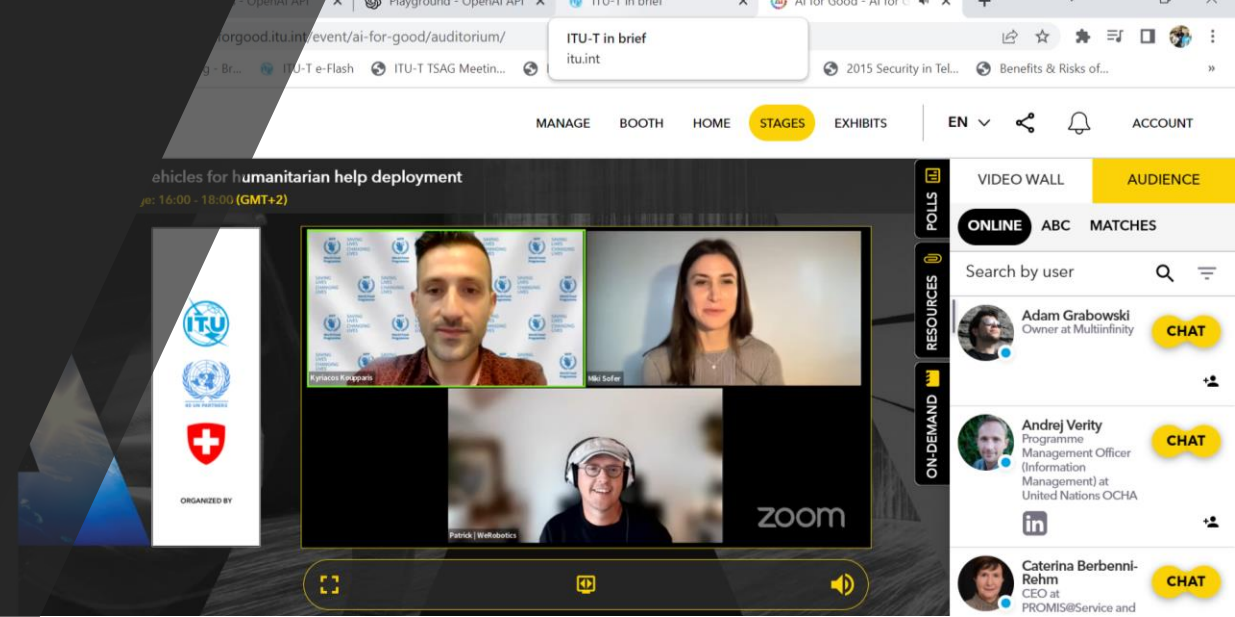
OpenAI API
Playground - OpenAI API
ITU-T in brief
AI for Good - AI for
forgood.itu.int/event/ai-for-good/auditorium/
ITU-T in brief
itu.int
g - Br...
ITU-T e-Flash
ITU-T TSAG Meetin...
2015 Security in Tel...
Benefits & Risks of...
MANAGE
BOOTH
HOME
STAGES
EXHIBITS
EN
ACCOUNT
ehicles for humanitarian help deployment
e: 16:00 - 18:00 (GMT+2)
POLLS
RESOURCES
ON-DEMAND
ITU
ORGANIZED BY
Kyriacos Koupparis
Miki Sofer
Patrick | WeRobotics
zoom
VIDEO WALL
AUDIENCE
ONLINE
ABC
MATCHES
Search by user
Adam Grabowski
Owner at Multiinfinity
CHAT
Andrej Verity
Programme Management Officer (Information Management) at United Nations OCHA
CHAT
Caterina Berbenni-Rehm
CEO at PROMIS@Service and
CHAT